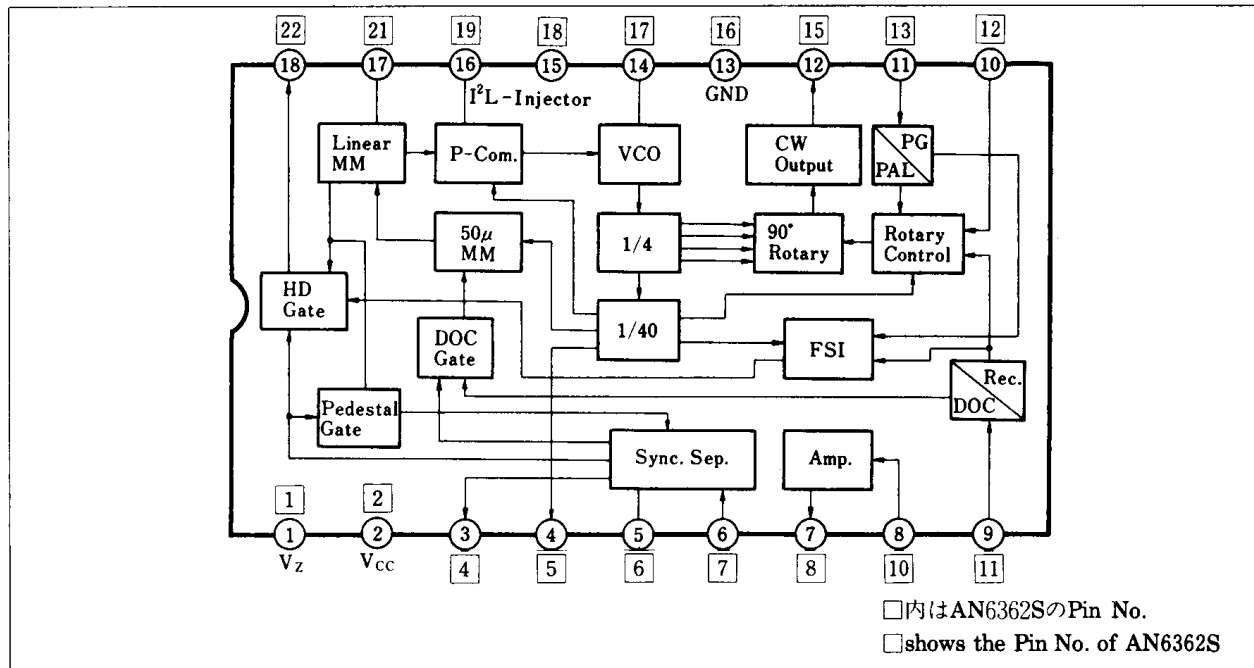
22 21 19 18 17 16 15 13 12

18 17 16 15 14 13 12 11 10

$I^2L$-Injector

GND

Linear MM

P-Com.

VCO

CW Output

PG PAL

50$\mu$ MM

1/4

90° Rotary

Rotary Control

HD Gate

1/40

DOC Gate

FSI

Rec. DOC

Pedestal Gate

Sync. Sep.

Amp.

1 2

1 2 3 4 5 6 7 8 9

$V_Z$ $V_{CC}$

4 5 6 7 8 10 11

□内はAN6362SのPin No.

□shows the Pin No. of AN6362S